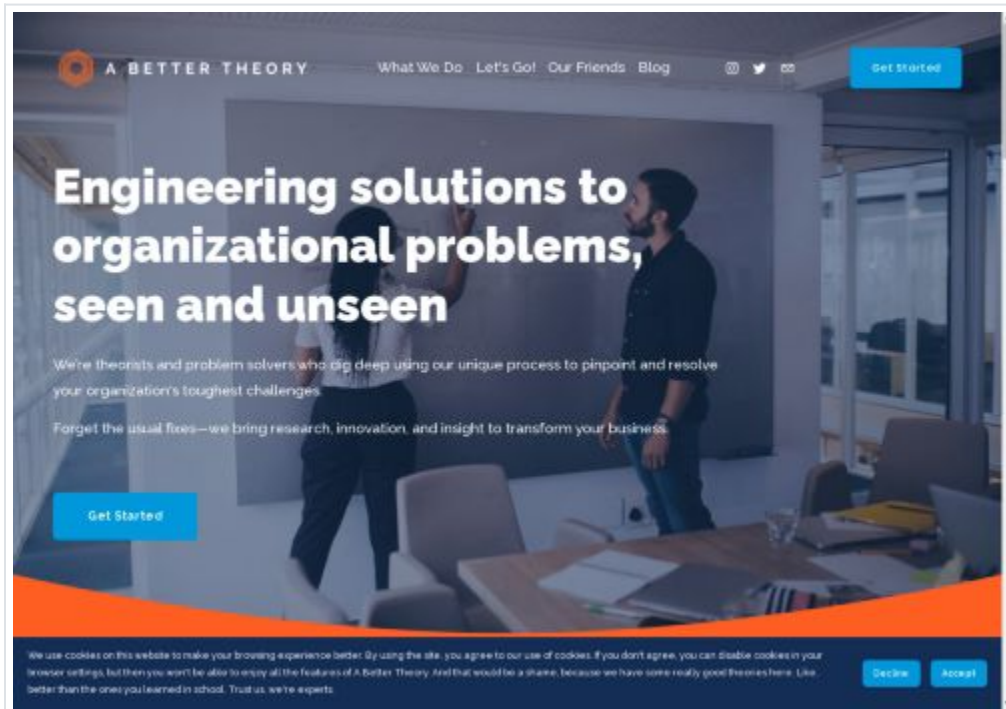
A BETTER THEORY

What We Do Let's Go! Our Friends Blog

Get Started

Engineering solutions to organizational problems, seen and unseen

We're theorists and problem solvers who dig deep using our unique process to pinpoint and resolve your organization's toughest challenges.

Forget the usual fixes—we bring research, innovation, and insight to transform your business.

Get Started

We use cookies on this website to make your browsing experience better. By using the site, you agree to our use of cookies. If you don't agree, you can disable cookies in your browser settings, but then you won't be able to enjoy all the features of A Better Theory. And that would be a shame, because we have some really good theories here. Like, better than the ones you learned in school. Trust us, we're experts.

Decline Accept